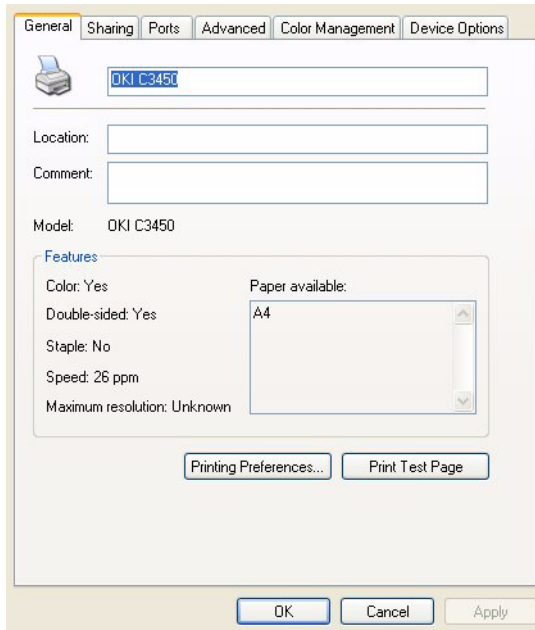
General | Sharing | Ports | Advanced | Color Management | Device Options

OKI C3450

Location:

Comment:

Model: OKI C3450

Features

Color: Yes

Double-sided: Yes

Staple: No

Speed: 26 ppm

Maximum resolution: Unknown

Paper available:

A4

Printing Preferences...

Print Test Page

OK

Cancel

Apply